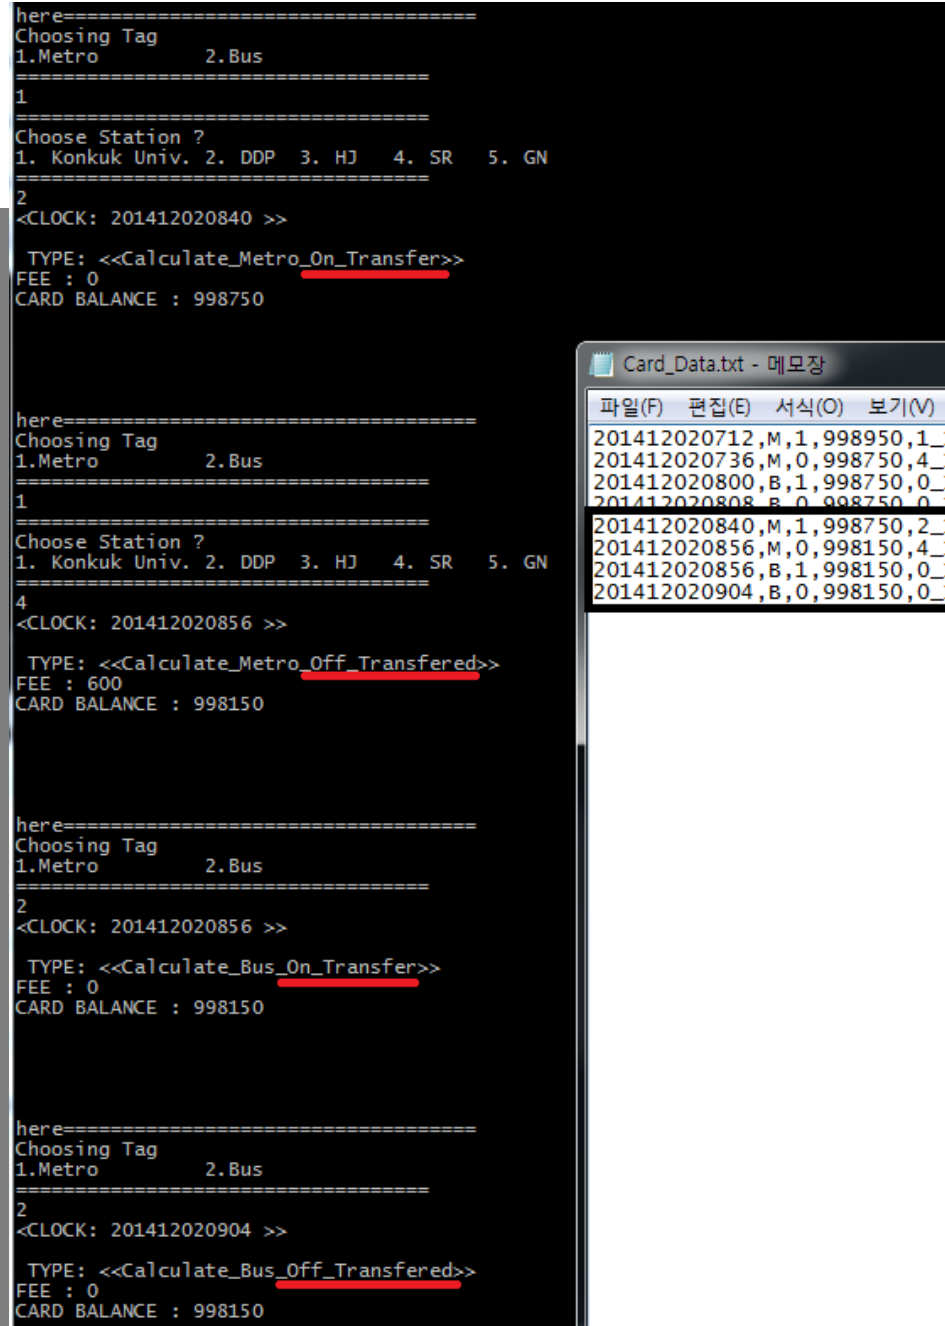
here==================================
Choosing Tag
1.Metro 2.Bus
==================================
1
==================================
Choose Station ?
1. Konkuk Univ. 2. DDP 3. HJ 4. SR 5. GN
==================================
2
<CLOCK: 201412020840 >>

TYPE: <<Calculate_Metro_On_Transfer>>
FEE : 0
CARD BALANCE : 998750

here==================================
Choosing Tag
1.Metro 2.Bus
==================================
1
==================================
Choose Station ?
1. Konkuk Univ. 2. DDP 3. HJ 4. SR 5. GN
==================================
4
<CLOCK: 201412020856 >>

TYPE: <<Calculate_Metro_Off_Transfered>>
FEE : 600
CARD BALANCE : 998150

here==================================
Choosing Tag
1.Metro 2.Bus
==================================
2
<CLOCK: 201412020856 >>

TYPE: <<Calculate_Bus_On_Transfer>>
FEE : 0
CARD BALANCE : 998150

here==================================
Choosing Tag
1.Metro 2.Bus
==================================
2
<CLOCK: 201412020904 >>

TYPE: <<Calculate_Bus_Off_Transfered>>
FEE : 0
CARD BALANCE : 998150

Card_Data.txt - 메모장
파일(F) 편집(E) 서식(O) 보기(V)
201412020712,M,1,998950,1_
201412020736,M,0,998750,4_
201412020800,B,1,998750,0_
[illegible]
201412020840,M,1,998750,2_
201412020856,M,0,998150,4_
201412020856,B,1,998150,0_
201412020904,B,0,998150,0_